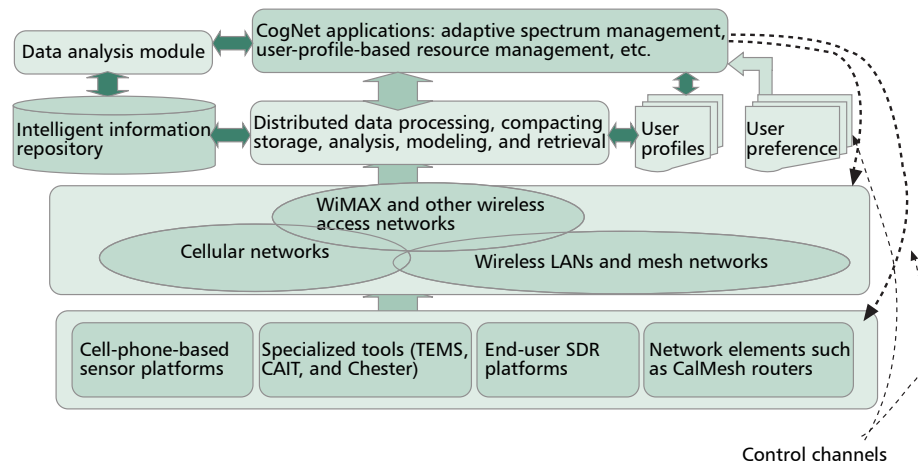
Data analysis module

CogNet applications: adaptive spectrum management, user-profile-based resource management, etc.

Intelligent information repository

Distributed data processing, compacting storage, analysis, modeling, and retrieval

User profiles

User preference

WiMAX and other wireless access networks

Cellular networks

Wireless LANs and mesh networks

Cell-phone-based sensor platforms

Specialized tools (TEMS, CAIT, and Chester)

End-user SDR platforms

Network elements such as CalMesh routers

Control channels